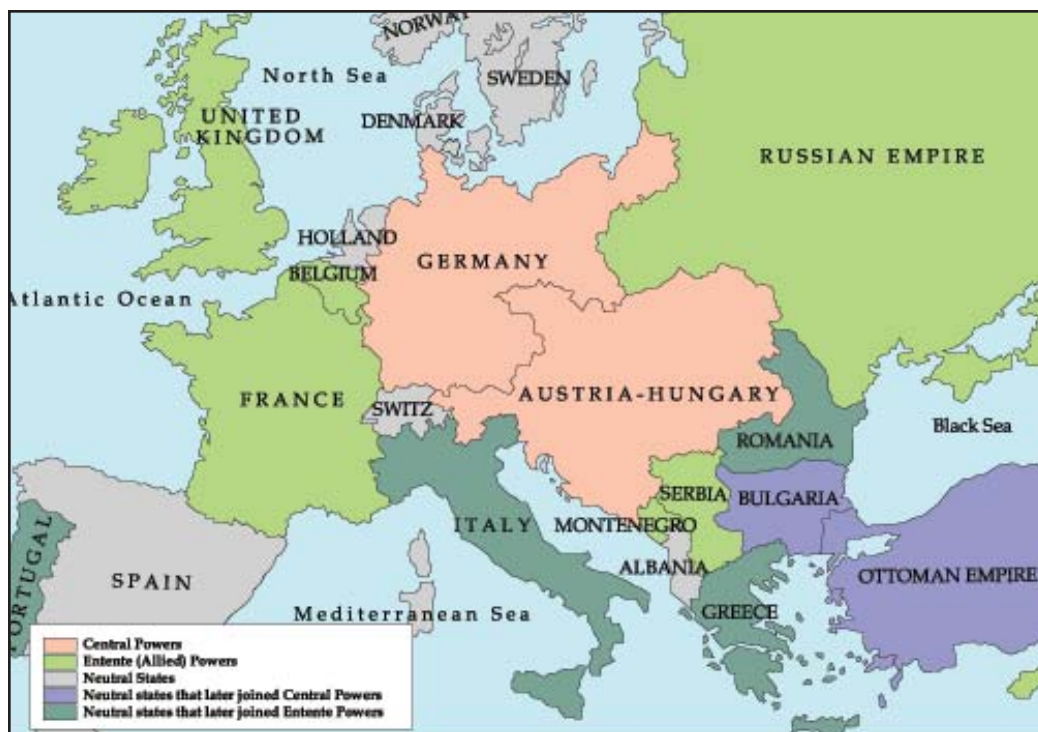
NORWAY
North Sea
SWEDEN
UNITED KINGDOM
DENMARK
RUSSIAN EMPIRE
HOLLAND
GERMANY
BELGIUM
Atlantic Ocean
FRANCE
SWITZ
AUSTRIA-HUNGARY
ROMANIA
Black Sea
SERBIA
BULGARIA
ITALY
MONTENEGRO
PORTUGAL
SPAIN
ALBANIA
OTTOMAN EMPIRE
Mediterranean Sea
GREECE

Central Powers
Entente (Allied) Powers
Neutral States
Neutral states that later joined Central Powers
Neutral states that later joined Entente Powers